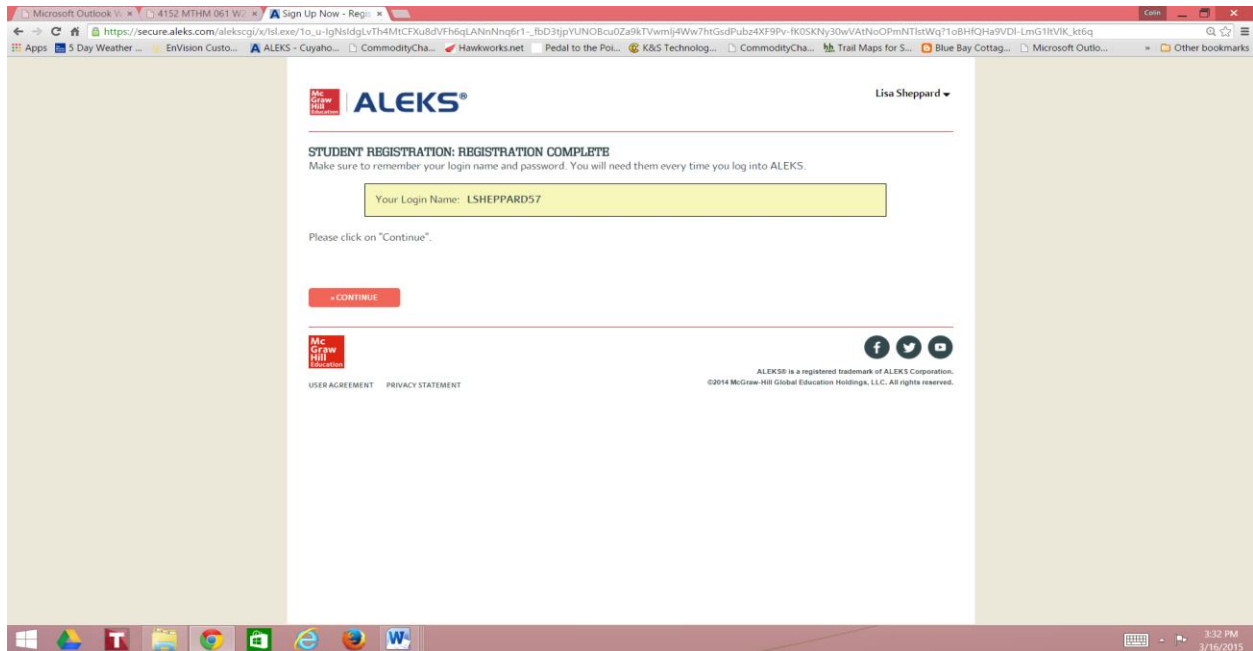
Microsoft Outlook W × 4152 MTHM 061 W2 × Sign Up Now - Regis ×

Colin

https://secure.aleks.com/alekscgi/x/lsl.exe/1o_u-IgNsldgLvTh4MtCFXu8dVFh6qLANnNnq6r1-_fbD3tjpYUNOBcu0Za9kTVwmlj4Ww7htGsdPubz4XF9Pv-fK0SKNy30wVAtNoOPmNTlstWq?1oBHfQHa9VDl-LmG1ltVlK_kt6q

Apps 5 Day Weather ... EnVision Custo... ALEKS - Cuyaho... CommodityCha... Hawkworks.net Pedal to the Poi... K&S Technolog... CommodityCha... Trail Maps for S... Blue Bay Cottag... Microsoft Outlo... » Other bookmarks

Mc Graw Hill Education ALEKS®

Lisa Sheppard

STUDENT REGISTRATION: REGISTRATION COMPLETE
Make sure to remember your login name and password. You will need them every time you log into ALEKS.

Your Login Name: LSHEPPARD57

Please click on "Continue".

» CONTINUE

Mc Graw Hill Education

USER AGREEMENT PRIVACY STATEMENT

ALEKS® is a registered trademark of ALEKS Corporation.
©2014 McGraw-Hill Global Education Holdings, LLC. All rights reserved.

3:32 PM
3/16/2015